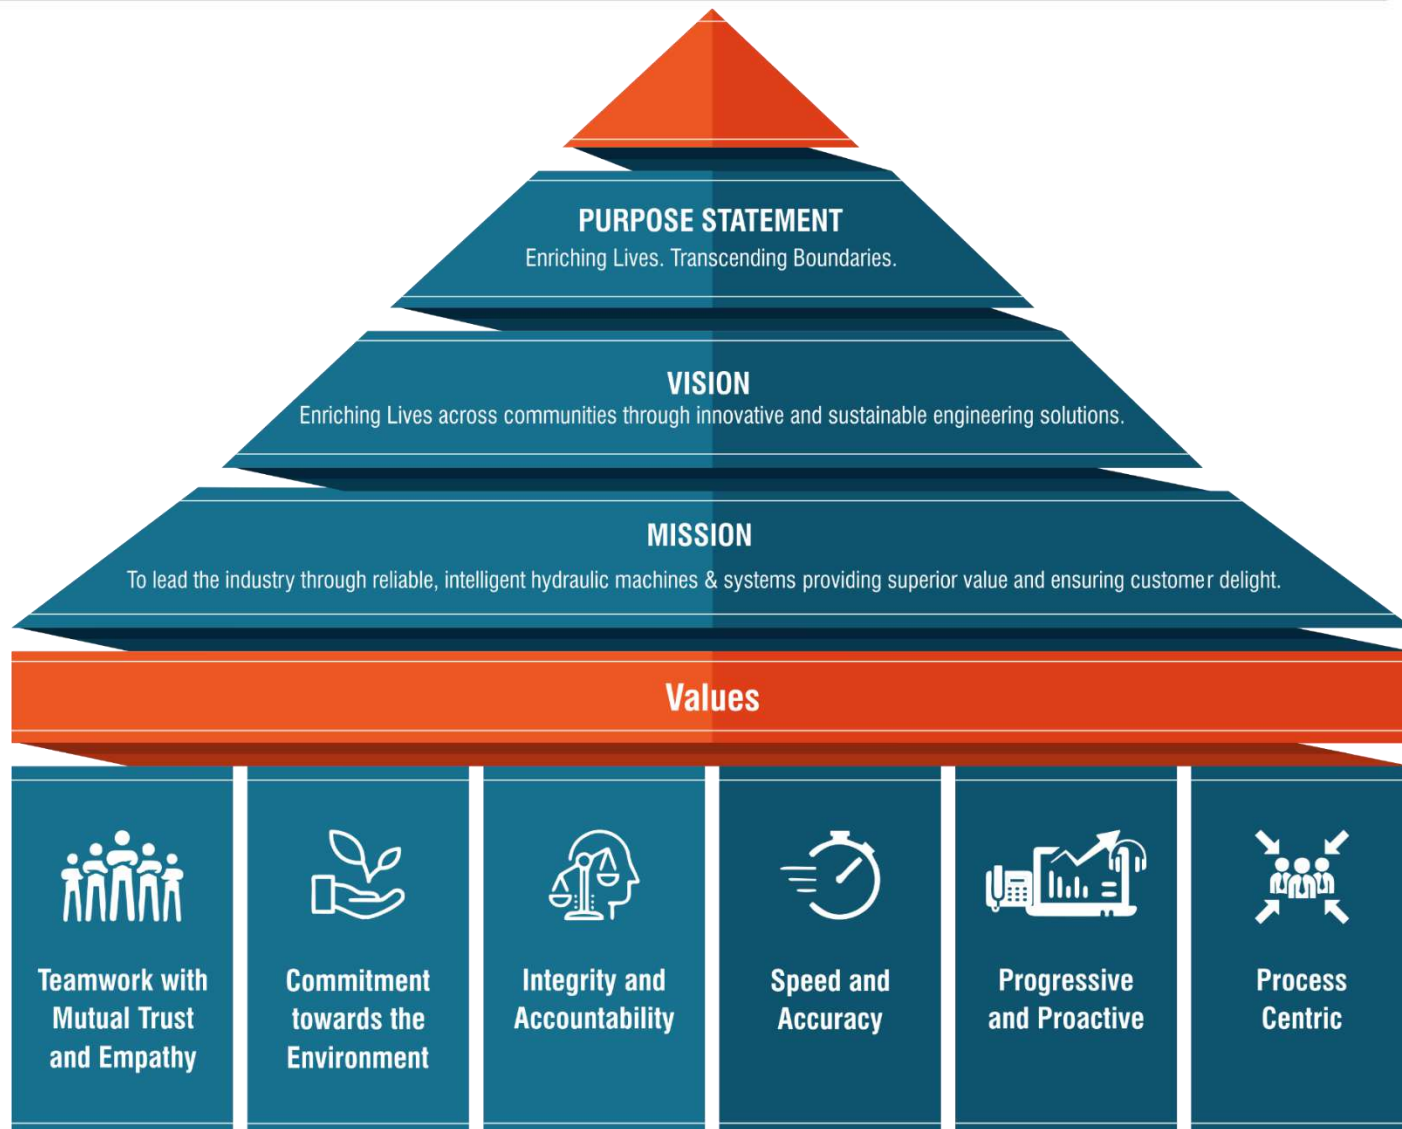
PURPOSE STATEMENT
Enriching Lives. Transcending Boundaries.

VISION
Enriching Lives across communities through innovative and sustainable engineering solutions.

MISSION
To lead the industry through reliable, intelligent hydraulic machines & systems providing superior value and ensuring customer delight.

Values

Teamwork with Mutual Trust and Empathy

Commitment towards the Environment

Integrity and Accountability

Speed and Accuracy

Progressive and Proactive

Process Centric